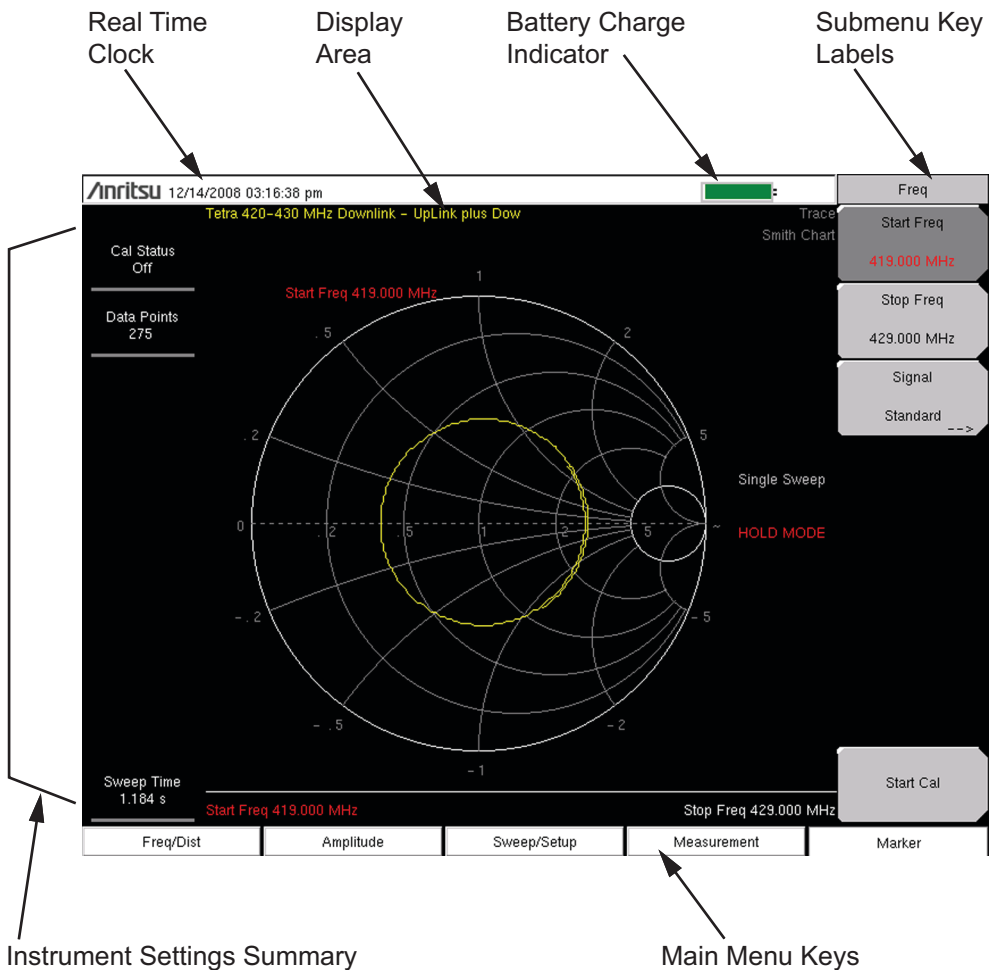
Real Time Clock

Display Area

Battery Charge Indicator

Submenu Key Labels

/\nritsu 12/14/2008 03:16:38 pm

Freq

Tetra 420-430 MHz Downlink - UpLink plus Dow

Trace
Smith Chart

Cal Status
Off

Data Points
275

Start Freq 419.000 MHz

1
.5
2
.2
5
0
.2
.5
1
2
5
~
-.2
-5
-.5
-2
-1

Single Sweep

HOLD MODE

Start Freq
419.000 MHz

Stop Freq
429.000 MHz

Signal
Standard
-->

Start Cal

Sweep Time
1.184 s

Start Freq 419.000 MHz

Stop Freq 429.000 MHz

| Freq/Dist | Amplitude | Sweep/Setup | Measurement | Marker |
|---|---|---|---|---|

Instrument Settings Summary

Main Menu Keys